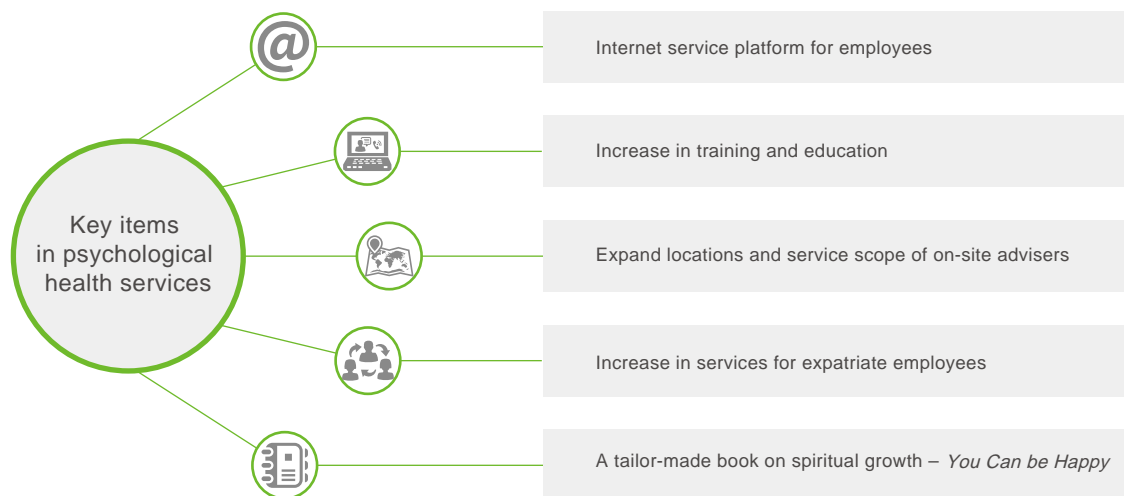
Key items in psychological health services

@

Internet service platform for employees

Increase in training and education

Expand locations and service scope of on-site advisers

Increase in services for expatriate employees

A tailor-made book on spiritual growth – *You Can be Happy*